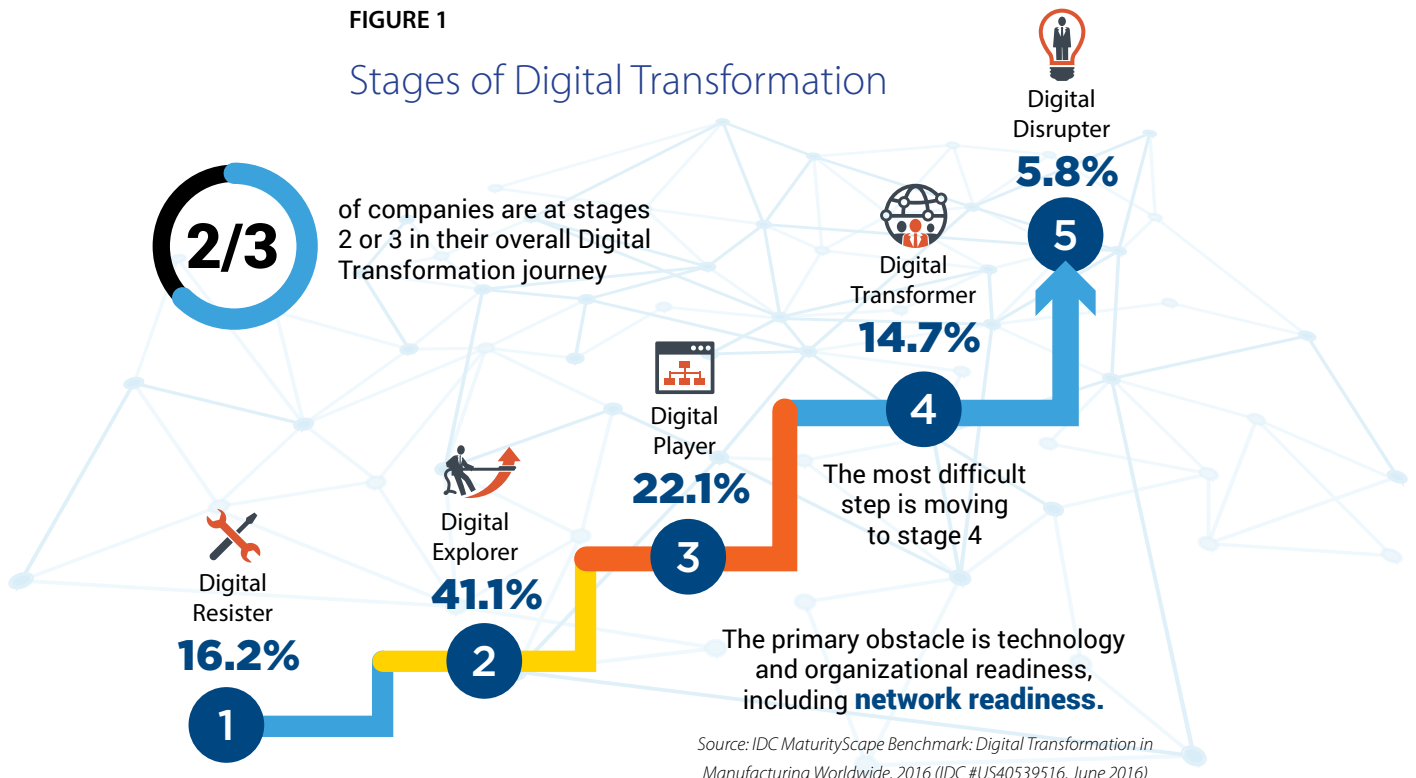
FIGURE 1

Stages of Digital Transformation

2/3

of companies are at stages 2 or 3 in their overall Digital Transformation journey

Digital Disrupter
5.8%
5

Digital Transformer
14.7%
4

Digital Player
22.1%
3

Digital Explorer
41.1%
2

Digital Resister
16.2%
1

The most difficult step is moving to stage 4

The primary obstacle is technology and organizational readiness, including network readiness.

Source: IDC MaturityScape Benchmark: Digital Transformation in Manufacturing Worldwide, 2016 (IDC #US40539516, June 2016)